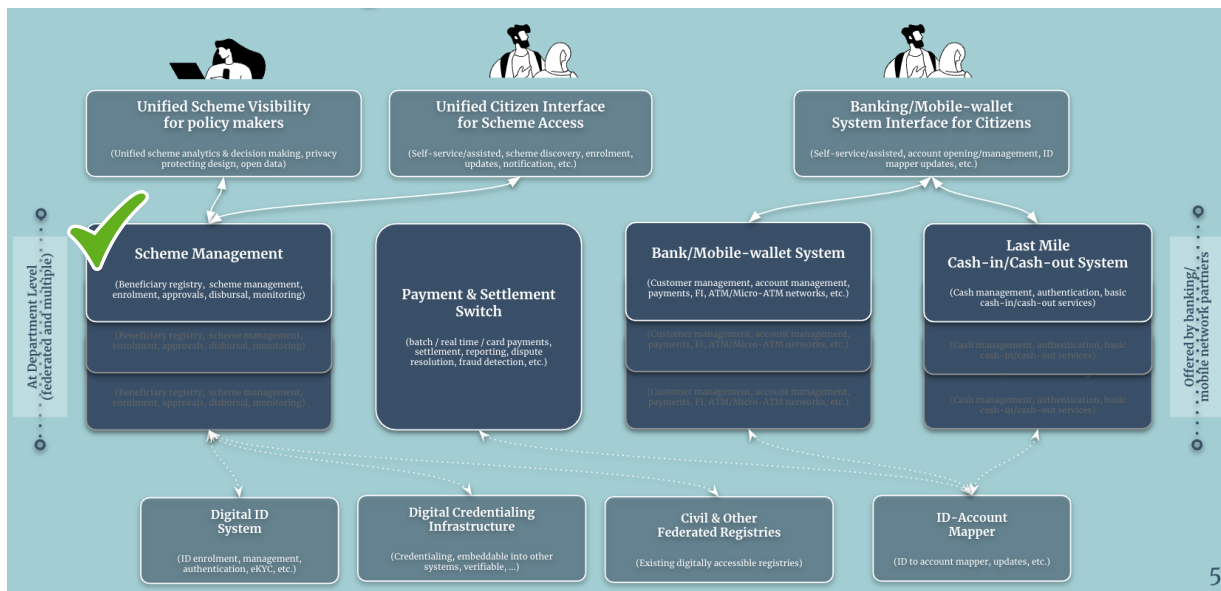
Unified Scheme Visibility for policy makers

(Unified scheme analytics & decision making, privacy protecting design, open data)

Unified Citizen Interface for Scheme Access

(Self-service/assisted, scheme discovery, enrolment, updates, notification, etc.)

Banking/Mobile-wallet System Interface for Citizens

(Self-service/assisted, account opening/management, ID mapper updates, etc.)

At Department Level (federated and multiple)

Scheme Management

(Beneficiary registry, scheme management, enrolment, approvals, disbursal, monitoring)

(Beneficiary registry, scheme management, enrolment, approvals, disbursal, monitoring)

(Beneficiary registry, scheme management, enrolment, approvals, disbursal, monitoring)

Payment & Settlement Switch

(batch / real time / card payments, settlement, reporting, dispute resolution, fraud detection, etc.)

Bank/Mobile-wallet System

(Customer management, account management, payments, FI, ATM/Micro-ATM networks, etc.)

(Customer management, account management, payments, FI, ATM/Micro-ATM networks, etc.)

(Customer management, account management, payments, FI, ATM/Micro-ATM networks, etc.)

Last Mile Cash-in/Cash-out System

(Cash management, authentication, basic cash-in/cash-out services)

(Cash management, authentication, basic cash-in/cash-out services)

(Cash management, authentication, basic cash-in/cash-out services)

Offered by banking/ mobile network partners

Digital ID System

(ID enrolment, management, authentication, eKYC, etc.)

Digital Credentialing Infrastructure

(Credentialing, embeddable into other systems, verifiable, ...)

Civil & Other Federated Registries

(Existing digitally accessible registries)

ID-Account Mapper

(ID to account mapper, updates, etc.)

5